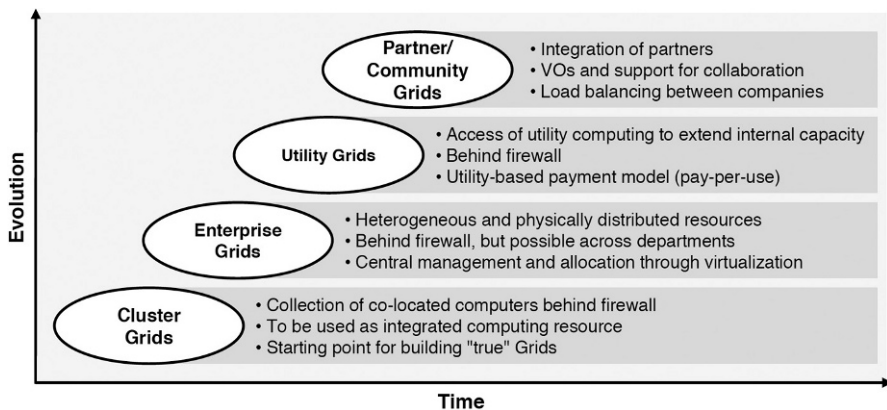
Partner/ Community Grids

• Integration of partners
• VOs and support for collaboration
• Load balancing between companies

Utility Grids

• Access of utility computing to extend internal capacity
• Behind firewall
• Utility-based payment model (pay-per-use)

Enterprise Grids

• Heterogeneous and physically distributed resources
• Behind firewall, but possible across departments
• Central management and allocation through virtualization

Cluster Grids

• Collection of co-located computers behind firewall
• To be used as integrated computing resource
• Starting point for building "true" Grids

Evolution

Time